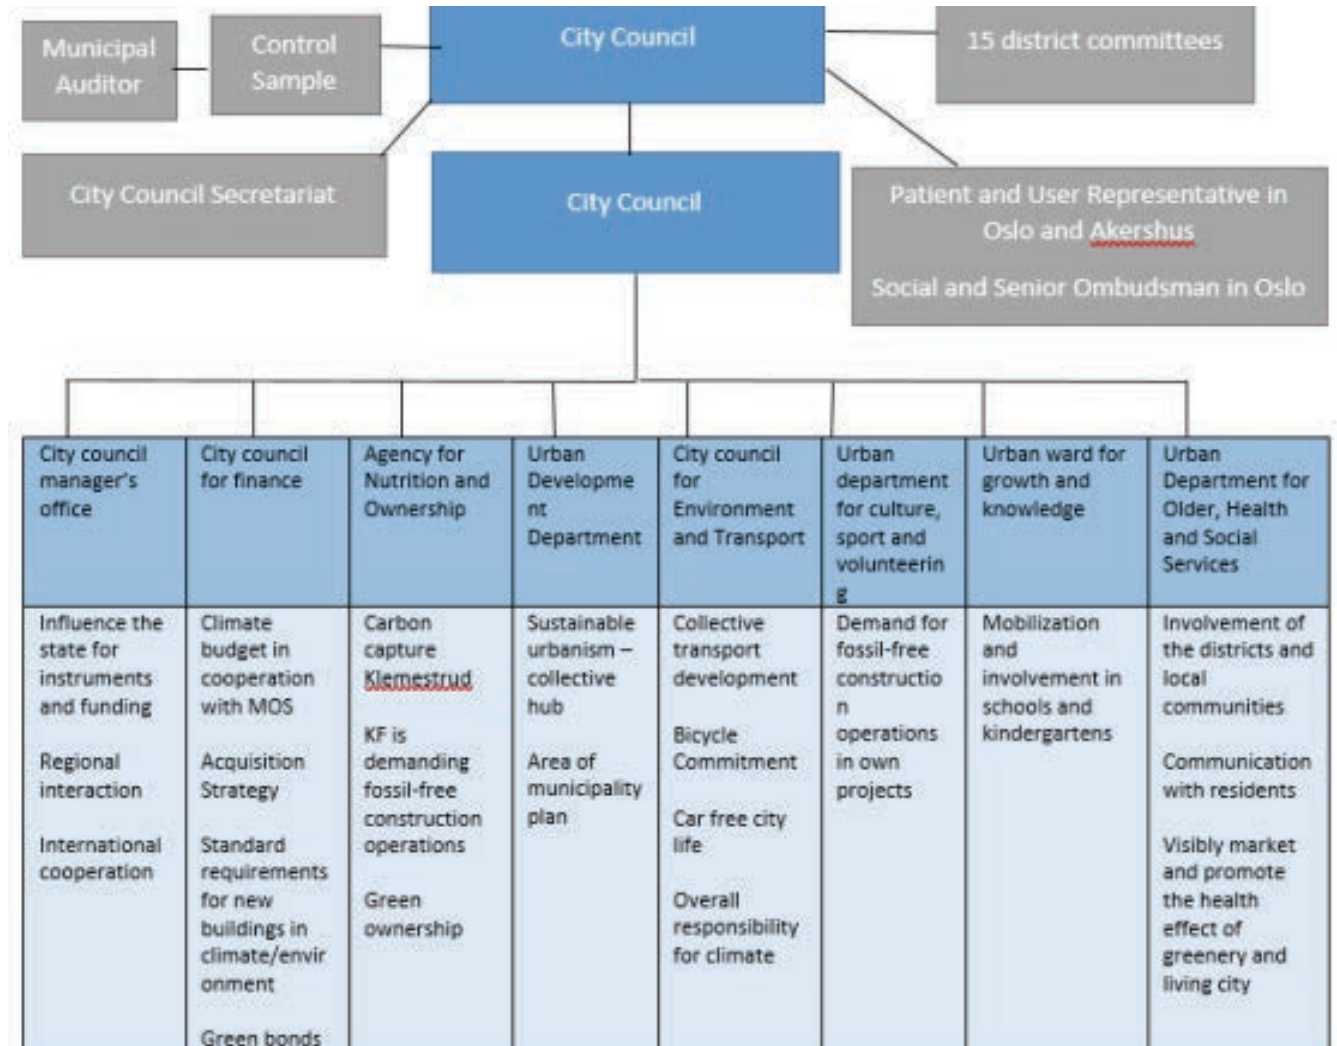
Municipal Auditor

Control Sample

City Council

15 district committees

City Council Secretariat

City Council

Patient and User Representative in Oslo and Akershus

Social and Senior Ombudsman in Oslo

| City council manager's office | City council for finance | Agency for Nutrition and Ownership | Urban Development Department | City council for Environment and Transport | Urban department for culture, sport and volunteering | Urban ward for growth and knowledge | Urban Department for Older, Health and Social Services |
|---|---|---|---|---|---|---|---|
| Influence the state for instruments and funding<br><br>Regional interaction<br><br>International cooperation | Climate budget in cooperation with MOS<br><br>Acquisition Strategy<br><br>Standard requirements for new buildings in climate/environment<br><br>Green bonds | Carbon capture Klemestrud<br><br>KF is demanding fossil-free construction operations<br><br>Green ownership | Sustainable urbanism – collective hub<br><br>Area of municipality plan | Collective transport development<br><br>Bicycle Commitment<br><br>Car free city life<br><br>Overall responsibility for climate | Demand for fossil-free construction operations in own projects | Mobilization and involvement in schools and kindergartens | Involvement of the districts and local communities<br><br>Communication with residents<br><br>Visibly market and promote the health effect of greenery and living city |